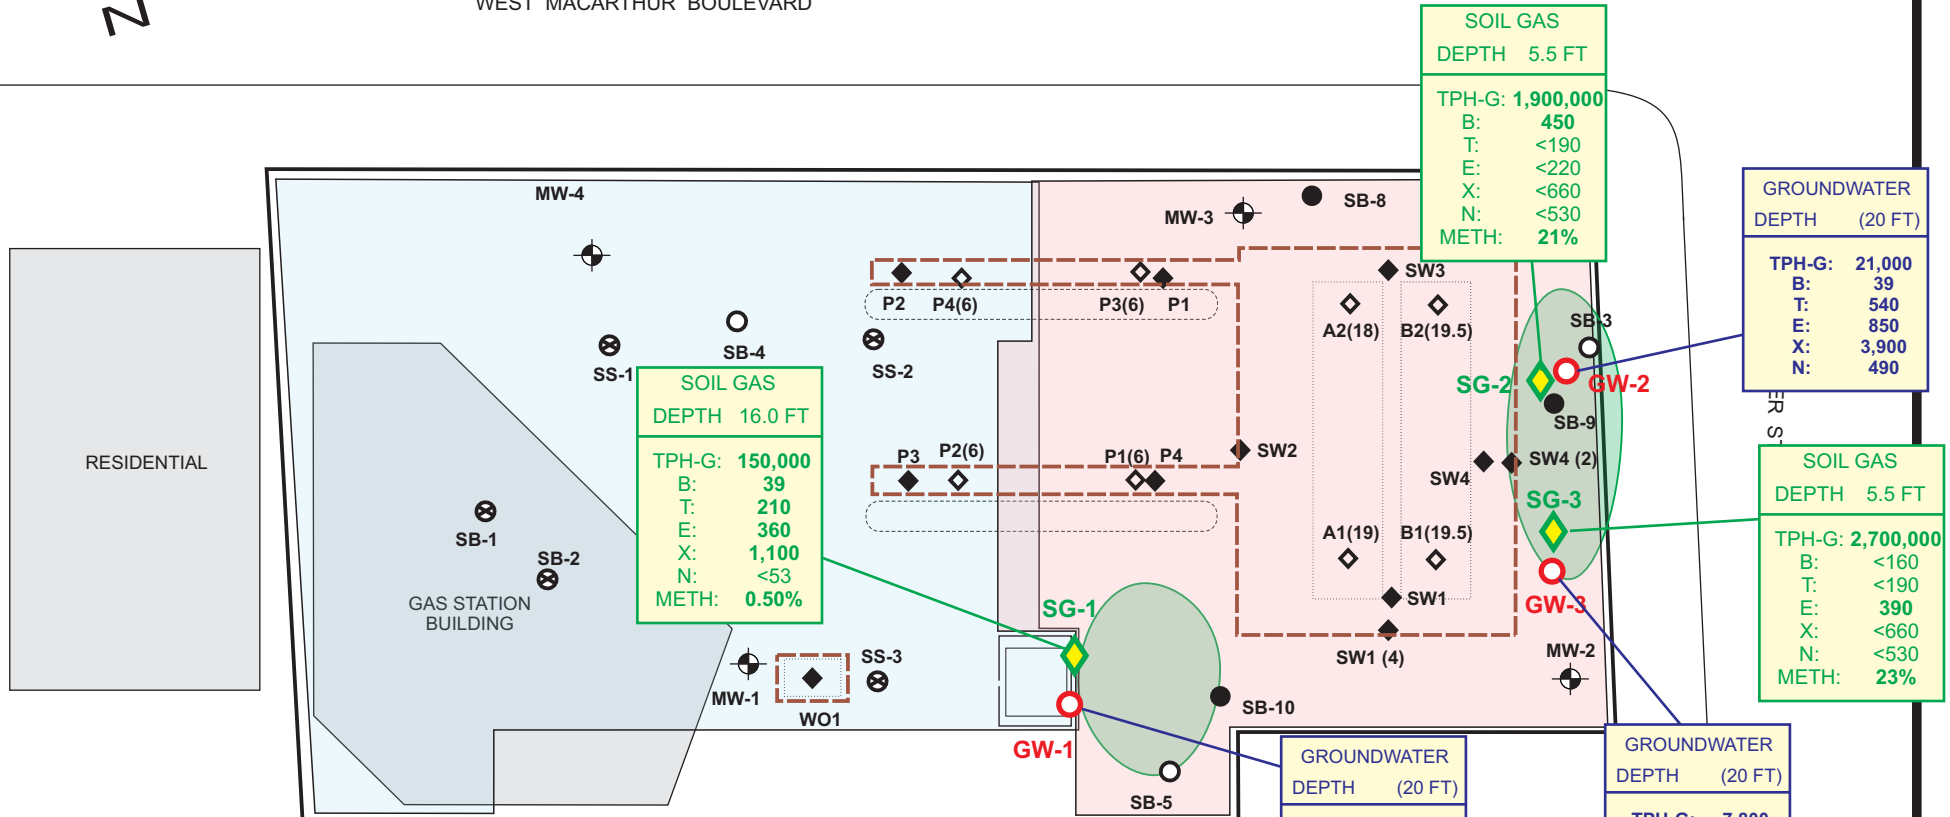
N

WEST MACARTHUR BOULEVARD

SOIL GAS
DEPTH 5.5 FT

TPH-G: 1,900,000
B: 450
T: <190
E: <220
X: <660
N: <530
METH: 21%

GROUNDWATER
DEPTH (20 FT)

TPH-G: 21,000
B: 39
T: 540
E: 850
X: 3,900
N: 490

MW-4

MW-3

SB-8

SW3

P2 P4(6) P3(6) P1

A2(18) B2(19.5)

SB-3

SG-2

GW-2

SB-9

RESIDENTIAL

SB-4

SS-1

SS-2

SOIL GAS
DEPTH 16.0 FT

TPH-G: 150,000
B: 39
T: 210
E: 360
X: 1,100
N: <53
METH: 0.50%

P3 P2(6) P1(6) P4

SW2

SW4 (2)

SW4

SG-3

SOIL GAS
DEPTH 5.5 FT

TPH-G: 2,700,000
B: <160
T: <190
E: 390
X: <660
N: <530
METH: 23%

SB-1

SB-2

GAS STATION
BUILDING

A1(19) B1(19.5)

SW1

SG-1

GW-3

MW-2

SW1 (4)

MW-1

SS-3

WO1

SB-10

GW-1

SB-5

GROUNDWATER
DEPTH (20 FT)

GROUNDWATER
DEPTH (20 FT)

TPH-G: 7,800

ER S